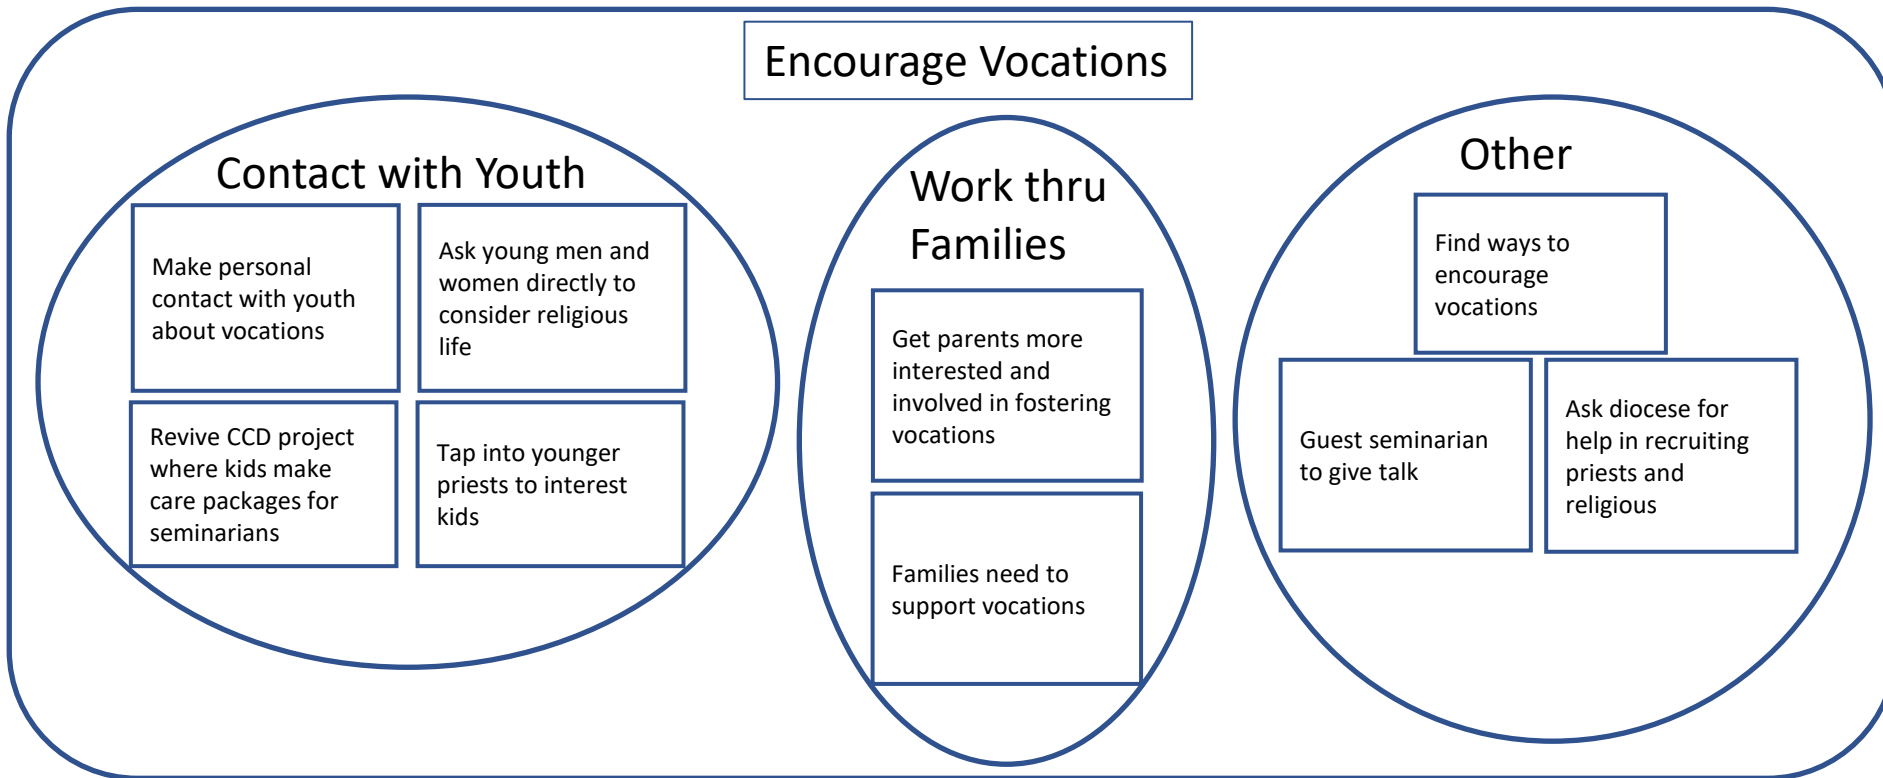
Encourage Vocations

Contact with Youth

Make personal contact with youth about vocations

Ask young men and women directly to consider religious life

Revive CCD project where kids make care packages for seminarians

Tap into younger priests to interest kids

Work thru Families

Get parents more interested and involved in fostering vocations

Families need to support vocations

Other

Find ways to encourage vocations

Guest seminarian to give talk

Ask diocese for help in recruiting priests and religious